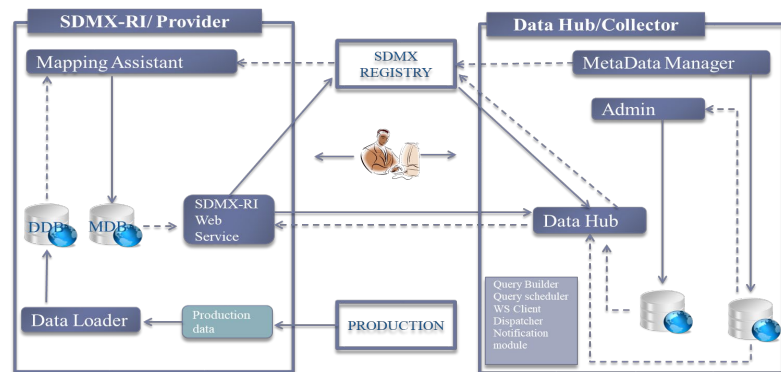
SDMX-RI/ Provider

Data Hub/Collector

Mapping Assistant

SDMX REGISTRY

MetaData Manager

Admin

DDB

MDB

SDMX-RI Web Service

Data Hub

Data Loader

Production data

PRODUCTION

Query Builder
Query scheduler
WS Client
Dispatcher
Notification module